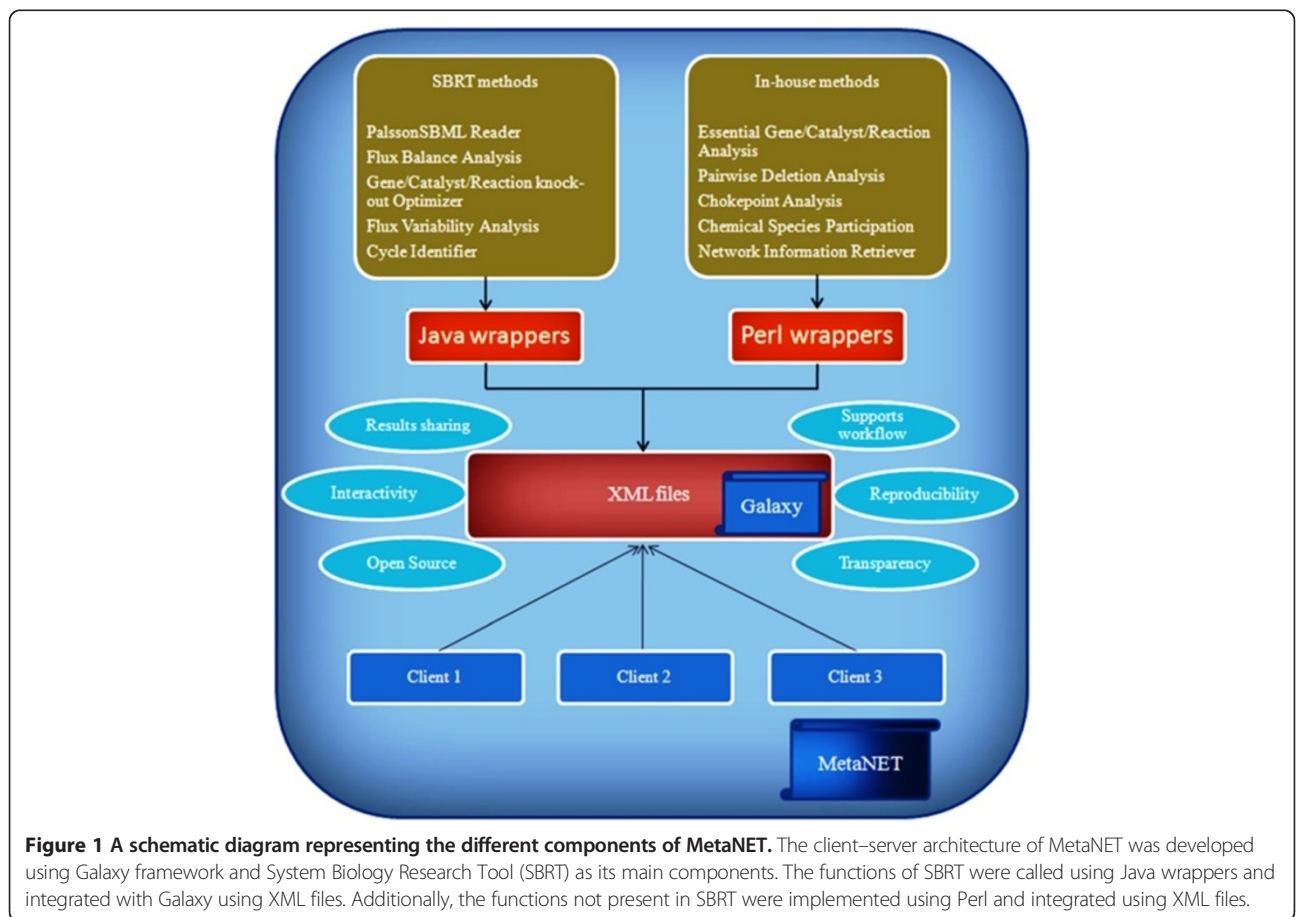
SBRT methods

PalssonSBML Reader
Flux Balance Analysis
Gene/Catalyst/Reaction knockout Optimizer
Flux Variability Analysis
Cycle Identifier

In-house methods

Essential Gene/Catalyst/Reaction Analysis
Pairwise Deletion Analysis
Chokepoint Analysis
Chemical Species Participation
Network Information Retriever

Java wrappers

Perl wrappers

Results sharing

Supports workflow

Interactivity

XML files

Galaxy

Reproducibility

Open Source

Transparency

Client 1

Client 2

Client 3

MetaNET

**Figure 1 A schematic diagram representing the different components of MetaNET.** The client–server architecture of MetaNET was developed using Galaxy framework and System Biology Research Tool (SBRT) as its main components. The functions of SBRT were called using Java wrappers and integrated with Galaxy using XML files. Additionally, the functions not present in SBRT were implemented using Perl and integrated using XML files.